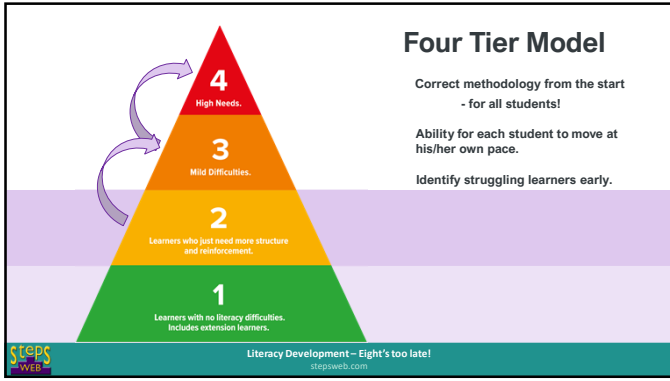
4
High Needs.

3
Mild Difficulties.

2
Learners who just need more structure and reinforcement.

1
Learners with no literacy difficulties. Includes extension learners.

Four Tier Model

Correct methodology from the start - for all students!

Ability for each student to move at his/her own pace.

Identify struggling learners early.

Steps WEB

Literacy Development – Eight's too late!
stepsweb.com